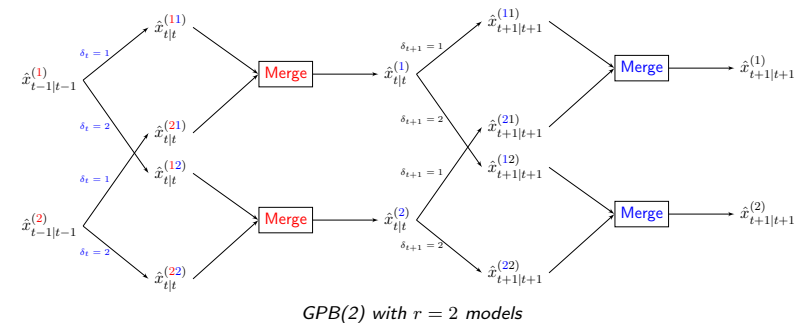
$\hat{x}^{(1)}_{t-1|t-1}$

$\delta_t = 1$

$\delta_t = 2$

$\hat{x}^{(11)}_{t|t}$

$\hat{x}^{(21)}_{t|t}$

Merge

$\hat{x}^{(1)}_{t|t}$

$\delta_{t+1} = 1$

$\delta_{t+1} = 2$

$\hat{x}^{(11)}_{t+1|t+1}$

$\hat{x}^{(21)}_{t+1|t+1}$

Merge

$\hat{x}^{(1)}_{t+1|t+1}$

$\hat{x}^{(2)}_{t-1|t-1}$

$\delta_t = 1$

$\delta_t = 2$

$\hat{x}^{(12)}_{t|t}$

$\hat{x}^{(22)}_{t|t}$

Merge

$\hat{x}^{(2)}_{t|t}$

$\delta_{t+1} = 1$

$\delta_{t+1} = 2$

$\hat{x}^{(12)}_{t+1|t+1}$

$\hat{x}^{(22)}_{t+1|t+1}$

Merge

$\hat{x}^{(2)}_{t+1|t+1}$

GPB(2) with $r = 2$ models